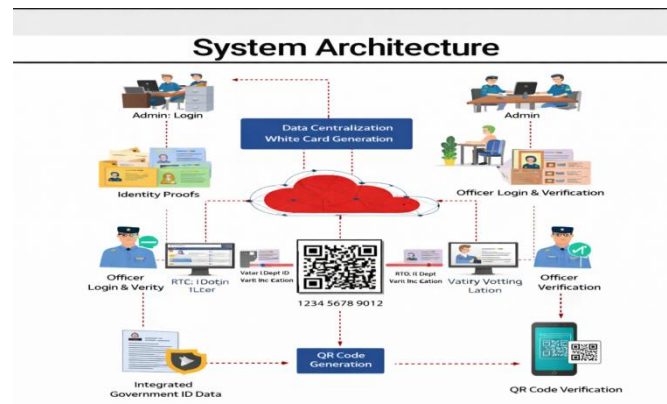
System Architecture

Admin: Login

Data Centralization
White Card Generation

Admin

Identity Proofs

Officer Login & Verification

Officer
Login & Verity

RTC: lDotin
1LCer

Vatar l Dept ID
Varli Inc Cation

1234 5678 9012

RTO; ll Dept
Varli Inc Cation

Vatiry Votting
Lation

Officer
Verification

Integrated
Government ID Data

QR Code
Generation

QR Code Verification